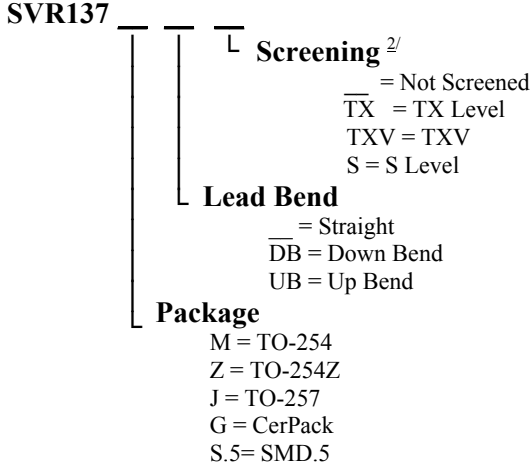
SVR137 __ __ __

Screening $^{2/}$
__ = Not Screened
TX = TX Level
TXV = TXV
S = S Level

Lead Bend
__ = Straight
DB = Down Bend
UB = Up Bend

Package
M = TO-254
Z = TO-254Z
J = TO-257
G = CerPack
S.5= SMD.5